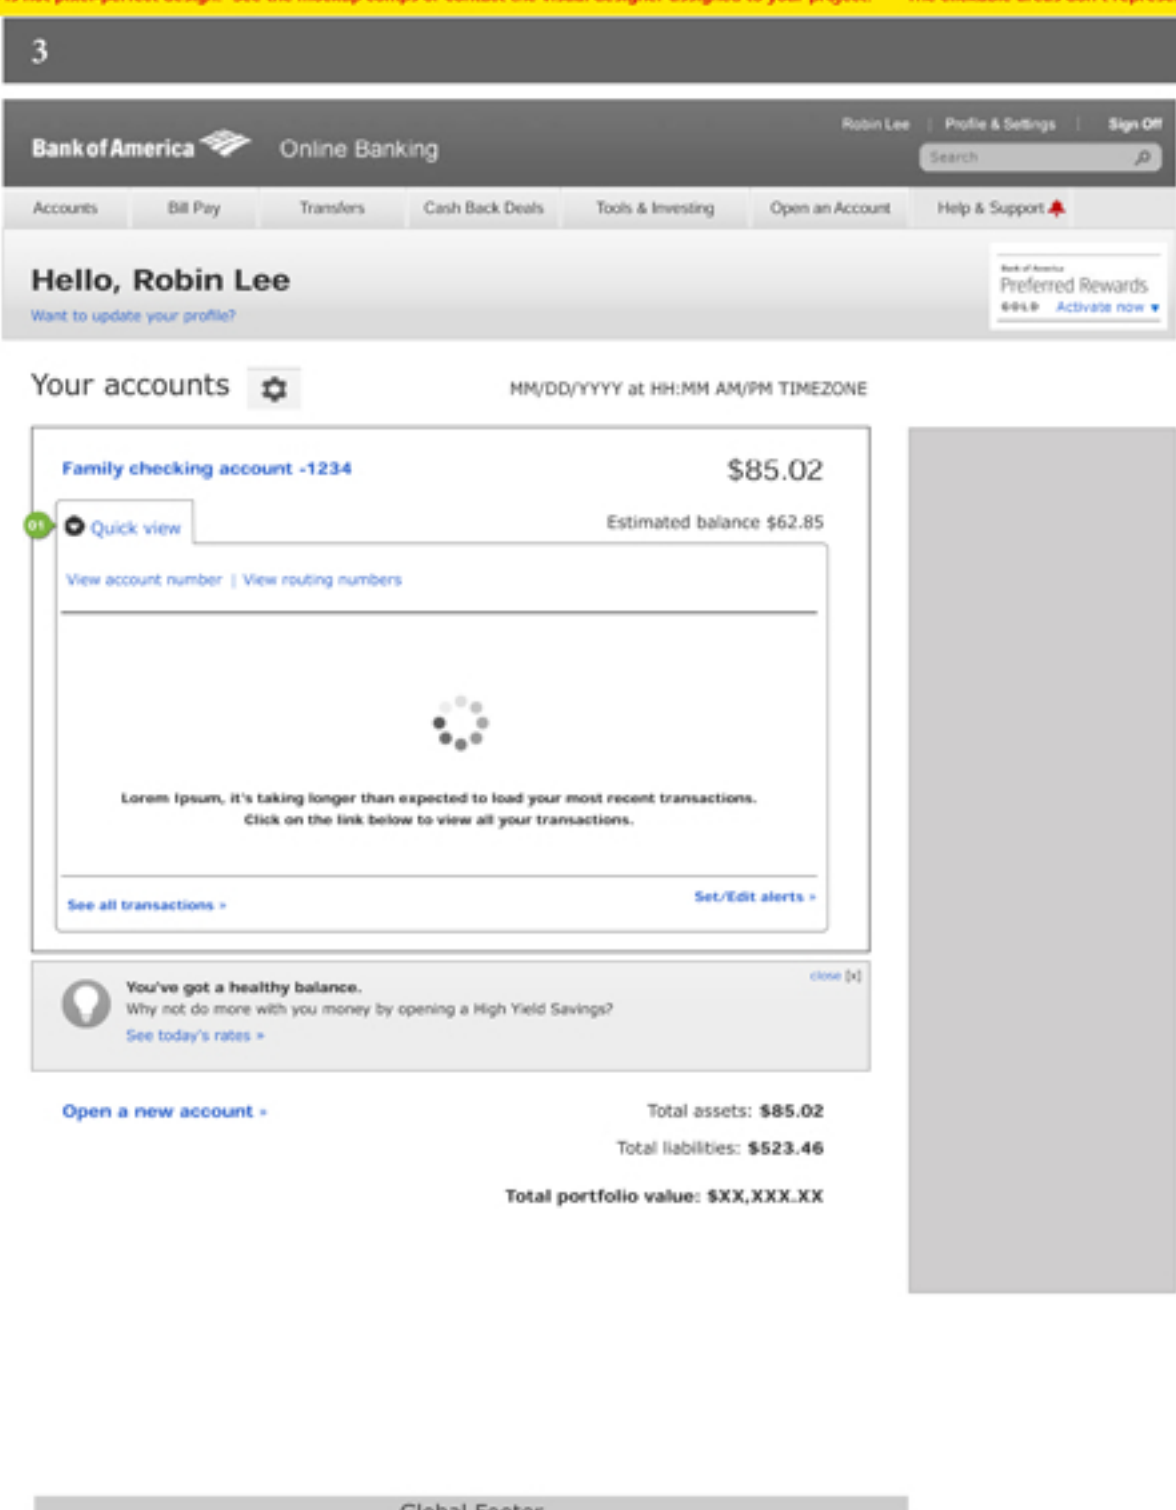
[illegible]

3

Bank of America Online Banking

Robin Lee | Profile & Settings | Sign Off

Search

Accounts Bill Pay Transfers Cash Back Deals Tools & Investing Open an Account Help & Support

Hello, Robin Lee

Want to update your profile?

Bank of America Preferred Rewards GOLD Activate now

Your accounts

MM/DD/YYYY at HH:MM AM/PM TIMEZONE

Family checking account -1234

$85.02

01

Quick view

Estimated balance $62.85

View account number | View routing numbers

Lorem Ipsum, it's taking longer than expected to load your most recent transactions. Click on the link below to view all your transactions.

See all transactions »

Set/Edit alerts »

close [x]

You've got a healthy balance.

Why not do more with you money by opening a High Yield Savings?

See today's rates »

Open a new account »

Total assets: $85.02

Total liabilities: $523.46

Total portfolio value: $XX,XXX.XX

Global Footer